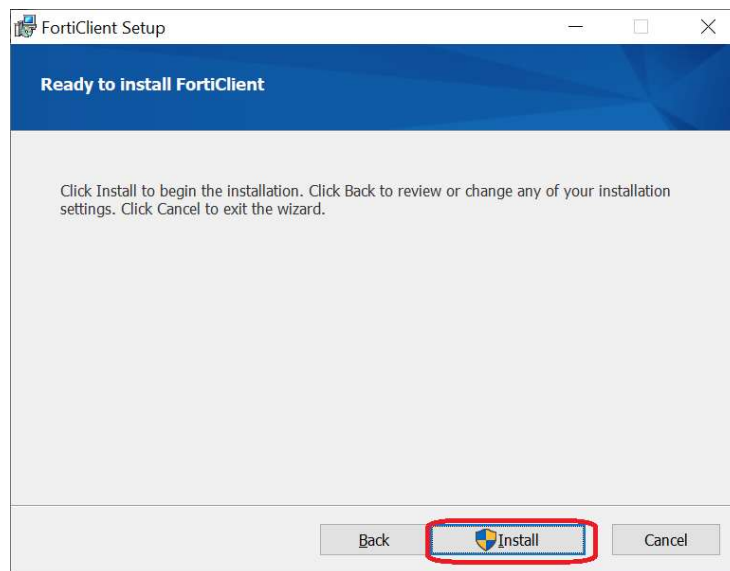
FortiClient Setup

Ready to install FortiClient

Click Install to begin the installation. Click Back to review or change any of your installation settings. Click Cancel to exit the wizard.

Back

Install

Cancel